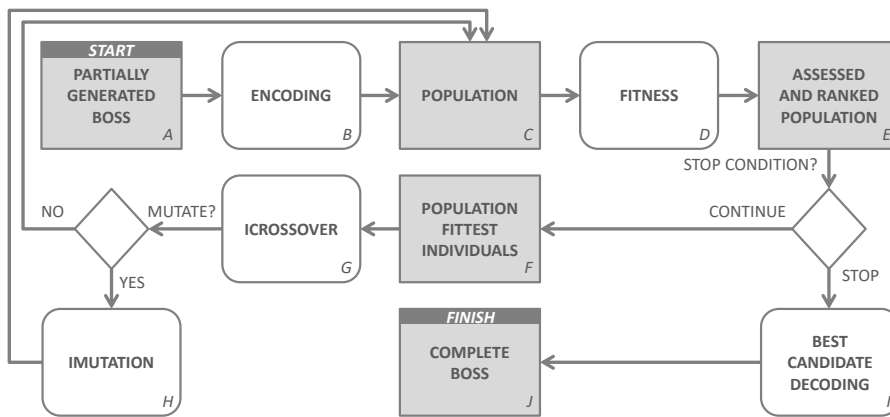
START

PARTIALLY GENERATED BOSS

A

ENCODING

B

POPULATION

C

FITNESS

D

ASSESSED AND RANKED POPULATION

E

STOP CONDITION?

CONTINUE

POPULATION FITTEST INDIVIDUALS

F

ICROSSOVER

G

MUTATE?

NO

YES

IMUTATION

H

STOP

BEST CANDIDATE DECODING

I

FINISH

COMPLETE BOSS

J